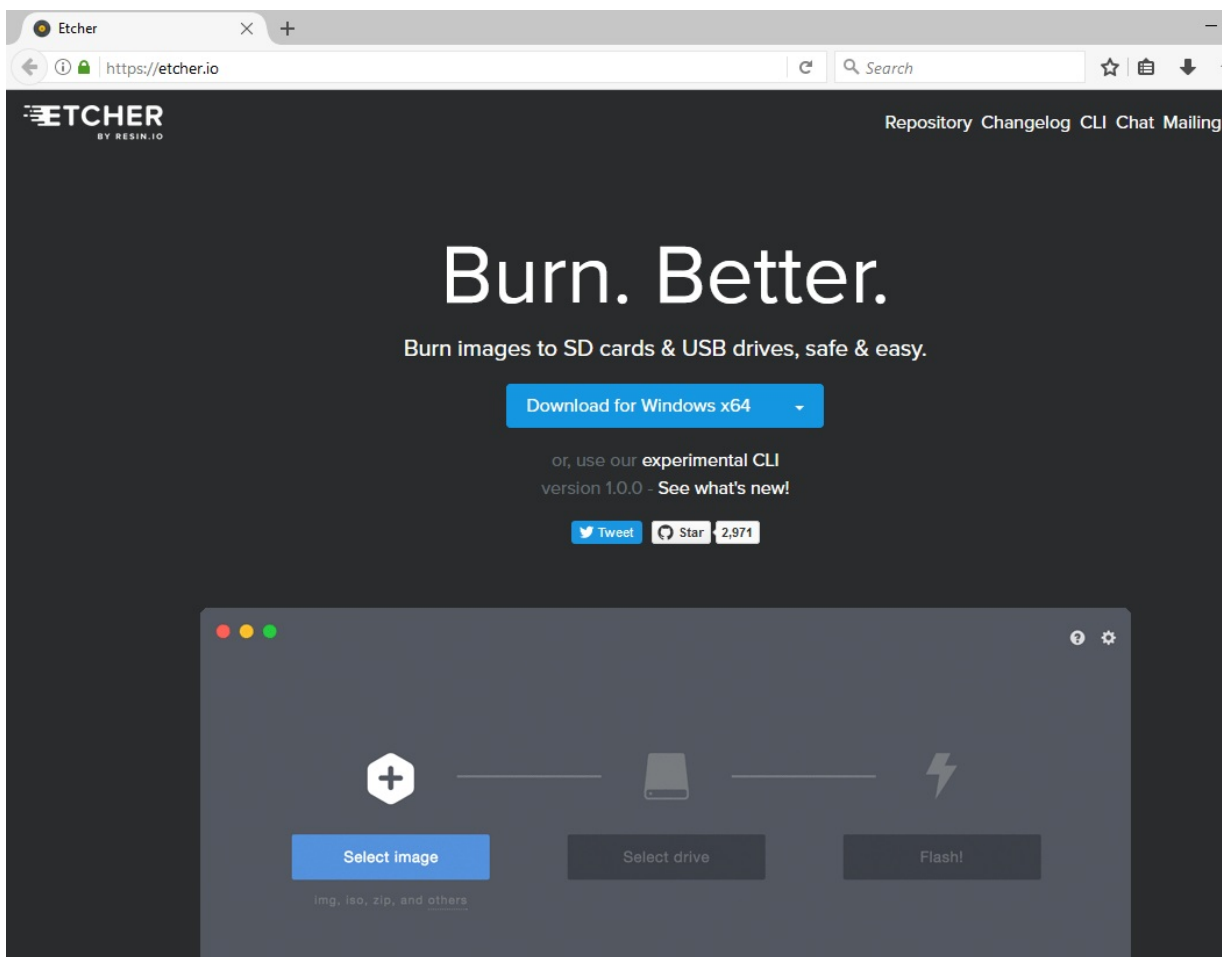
Etcher

https://etcher.io

Search

ETCHER
BY RESIN.IO

Repository Changelog CLI Chat Mailing

Burn. Better.

Burn images to SD cards & USB drives, safe & easy.

Download for Windows x64

or, use our experimental CLI
version 1.0.0 - See what's new!

Tweet Star 2,971

Select image
img, iso, zip, and others

Select drive

Flash!